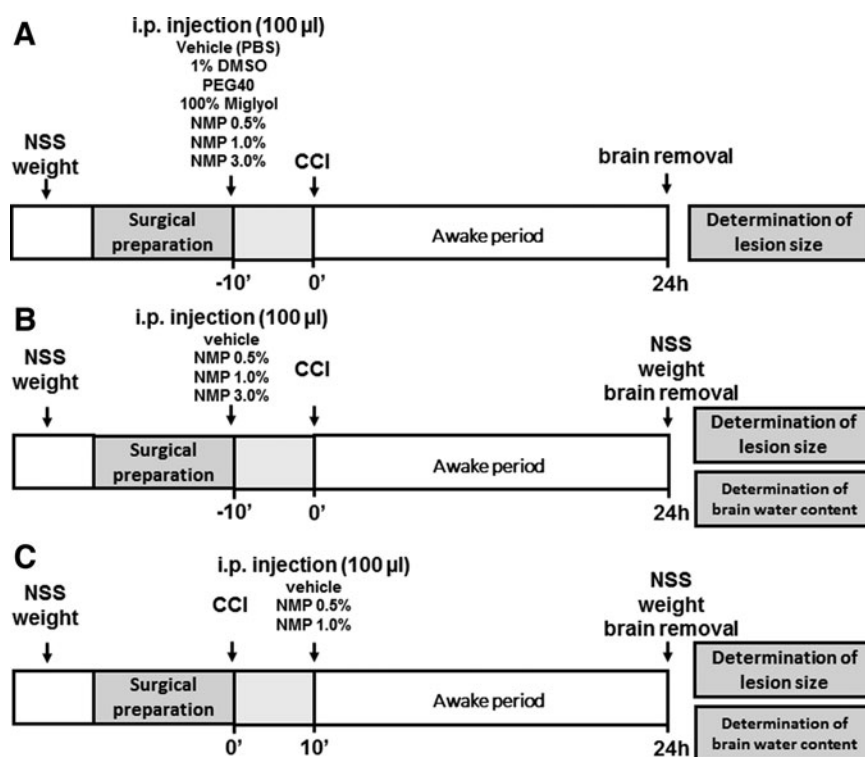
A

i.p. injection (100 µl)
Vehicle (PBS)
1% DMSO
PEG40
100% Miglyol
NMP 0.5%
NMP 1.0%
NMP 3.0%

NSS
weight

CCI

brain removal

Surgical preparation

Awake period

Determination of lesion size

-10'
0'
24h

B

i.p. injection (100 µl)
vehicle
NMP 0.5%
NMP 1.0%
NMP 3.0%

NSS
weight

CCI

NSS
weight
brain removal

Surgical preparation

Awake period

Determination of lesion size

Determination of brain water content

-10'
0'
24h

C

i.p. injection (100 µl)
vehicle
NMP 0.5%
NMP 1.0%

NSS
weight

CCI

NSS
weight
brain removal

Surgical preparation

Awake period

Determination of lesion size

Determination of brain water content

0'
10'
24h